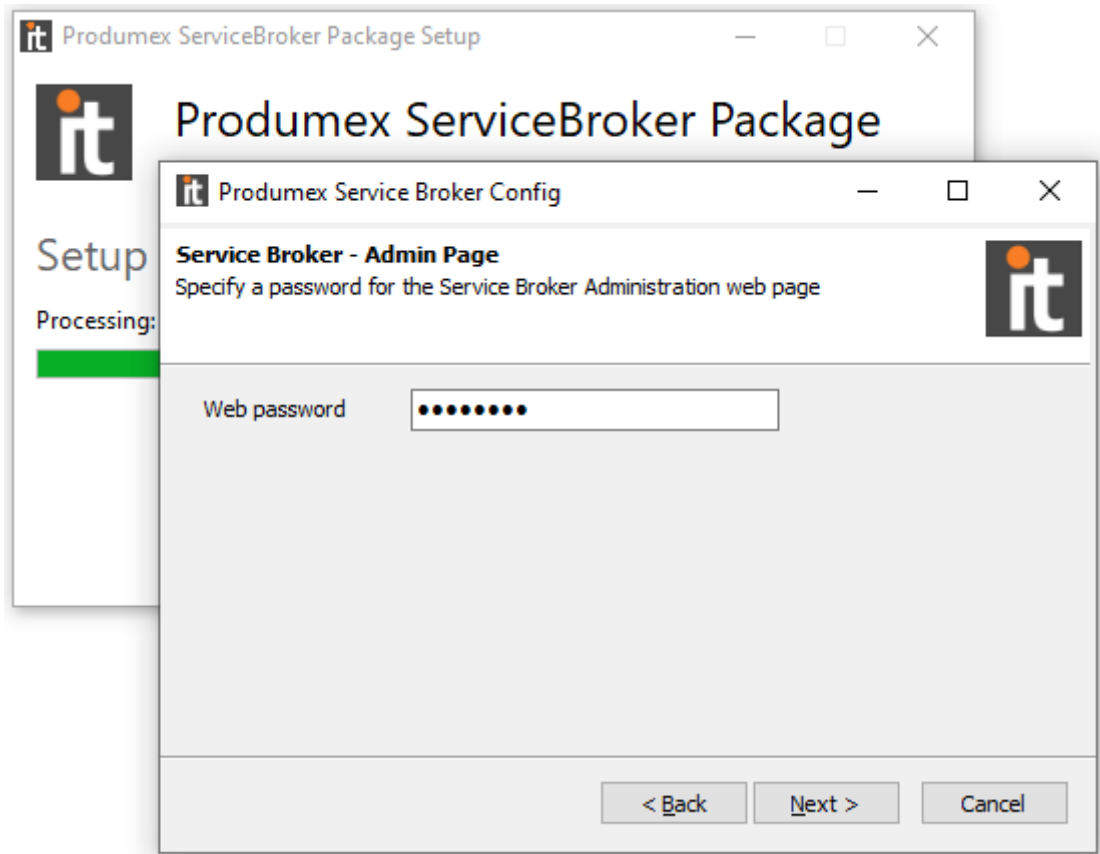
it Produmex ServiceBroker Package Setup

it

Produmex ServiceBroker Package

Setup

Processing:

it Produmex Service Broker Config

Service Broker - Admin Page
Specify a password for the Service Broker Administration web page

it

Web password ●●●●●●●●●

< Back   Next >   Cancel